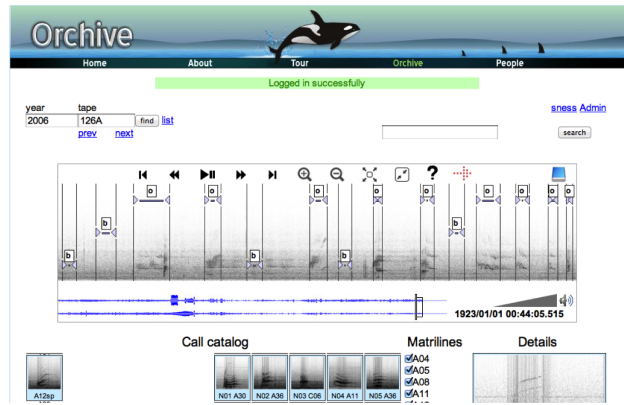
Orchive

Home About Tour Orchive People

Logged in successfully

year tape
2006 126A find list
prev next

sness Admin

search

o o o o o o o o b b b b b b b

1923/01/01 00:44:05.515

Call catalog

A12sp

N01 A30 N02 A36 N03 C06 N04 A11 N05 A36

Matrilines
A04
A05
A08
A11

Details